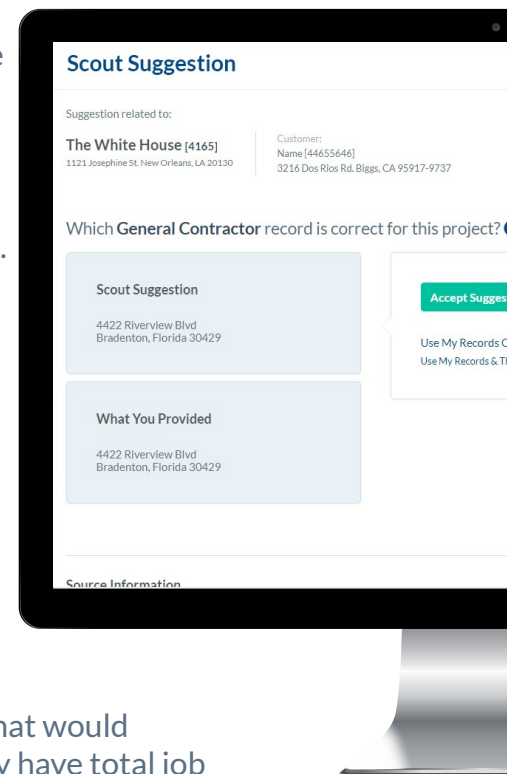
e

.

Scout Suggestion

Suggestion related to:

The White House [4165]
1121 Josephine St. New Orleans, LA 20130

Customer:
Name [44655646]
3216 Dos Rios Rd. Biggs, CA 95917-9737

Which General Contractor record is correct for this project?

Scout Suggestion

4422 Riverview Blvd
Bradenton, Florida 30429

What You Provided

4422 Riverview Blvd
Bradenton, Florida 30429

Accept Sugges

Use My Records O
Use My Records & Th

Source Information

hat would
y have total job